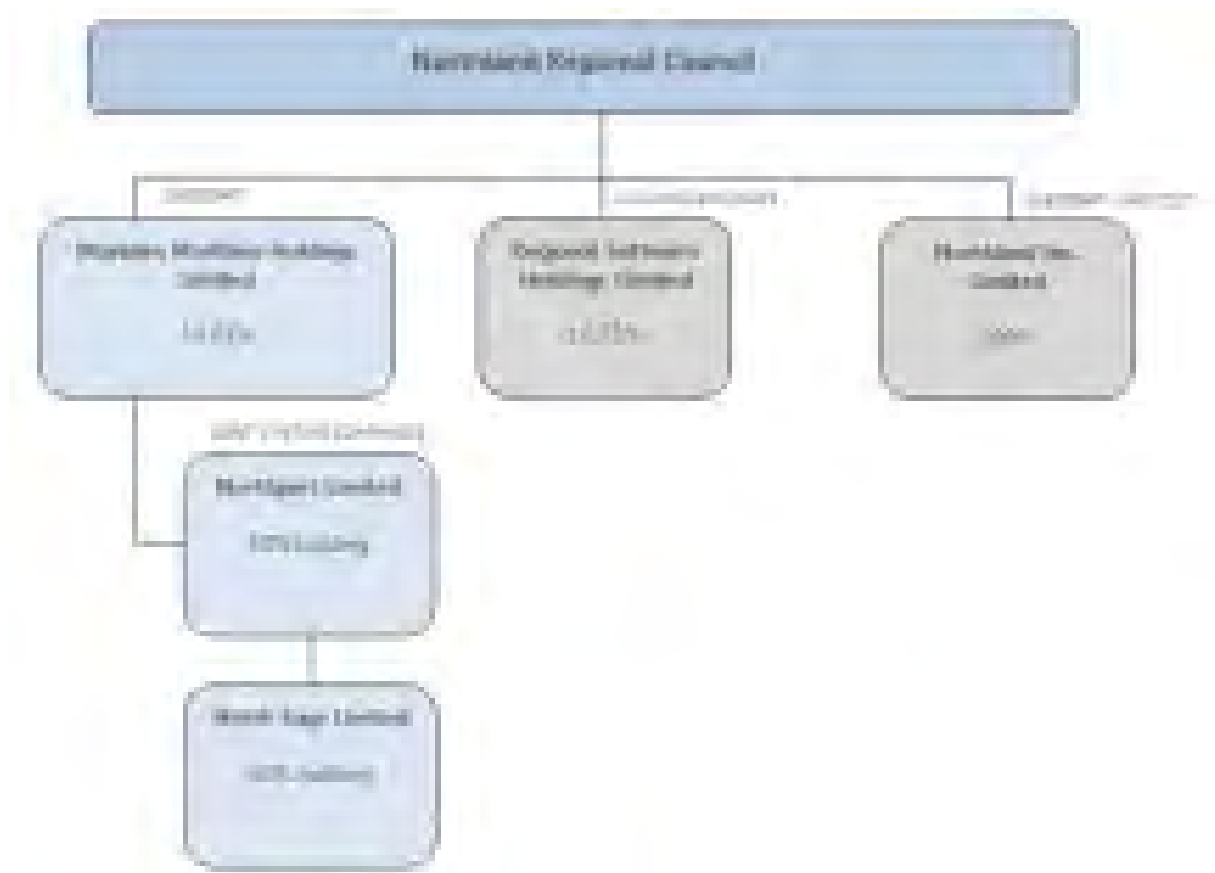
Northland Regional Council

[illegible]

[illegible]

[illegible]

Marsden Maritime Holdings Limited

53.61%

Regional Software Holdings Limited

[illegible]

Northland Inc. Limited

100%

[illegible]

Northport Limited

50% holding

North Tugz Limited

100% holding